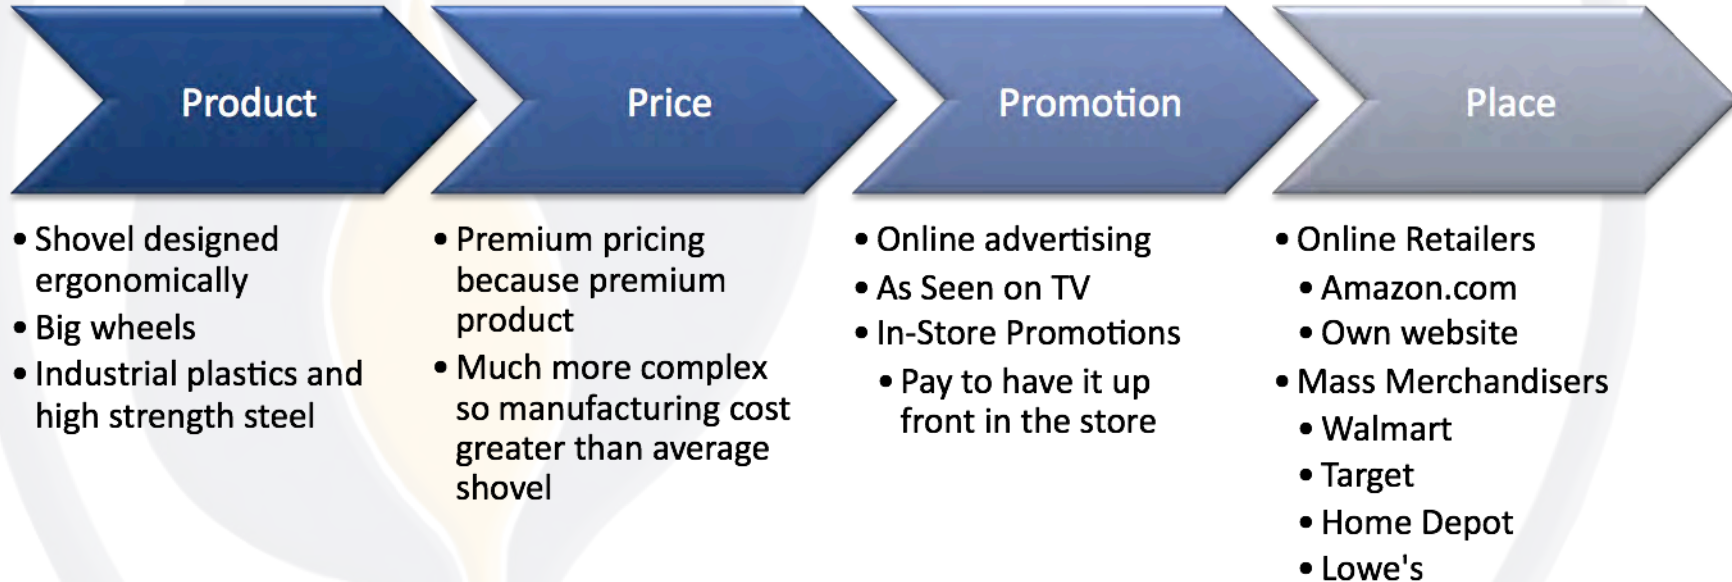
Product

- Shovel designed ergonomically
- Big wheels
- Industrial plastics and high strength steel

Price

- Premium pricing because premium product
- Much more complex so manufacturing cost greater than average shovel

Promotion

- Online advertising
- As Seen on TV
- In-Store Promotions
  - Pay to have it up front in the store

Place

- Online Retailers
  - Amazon.com
  - Own website
- Mass Merchandisers
  - Walmart
  - Target
  - Home Depot
  - Lowe's